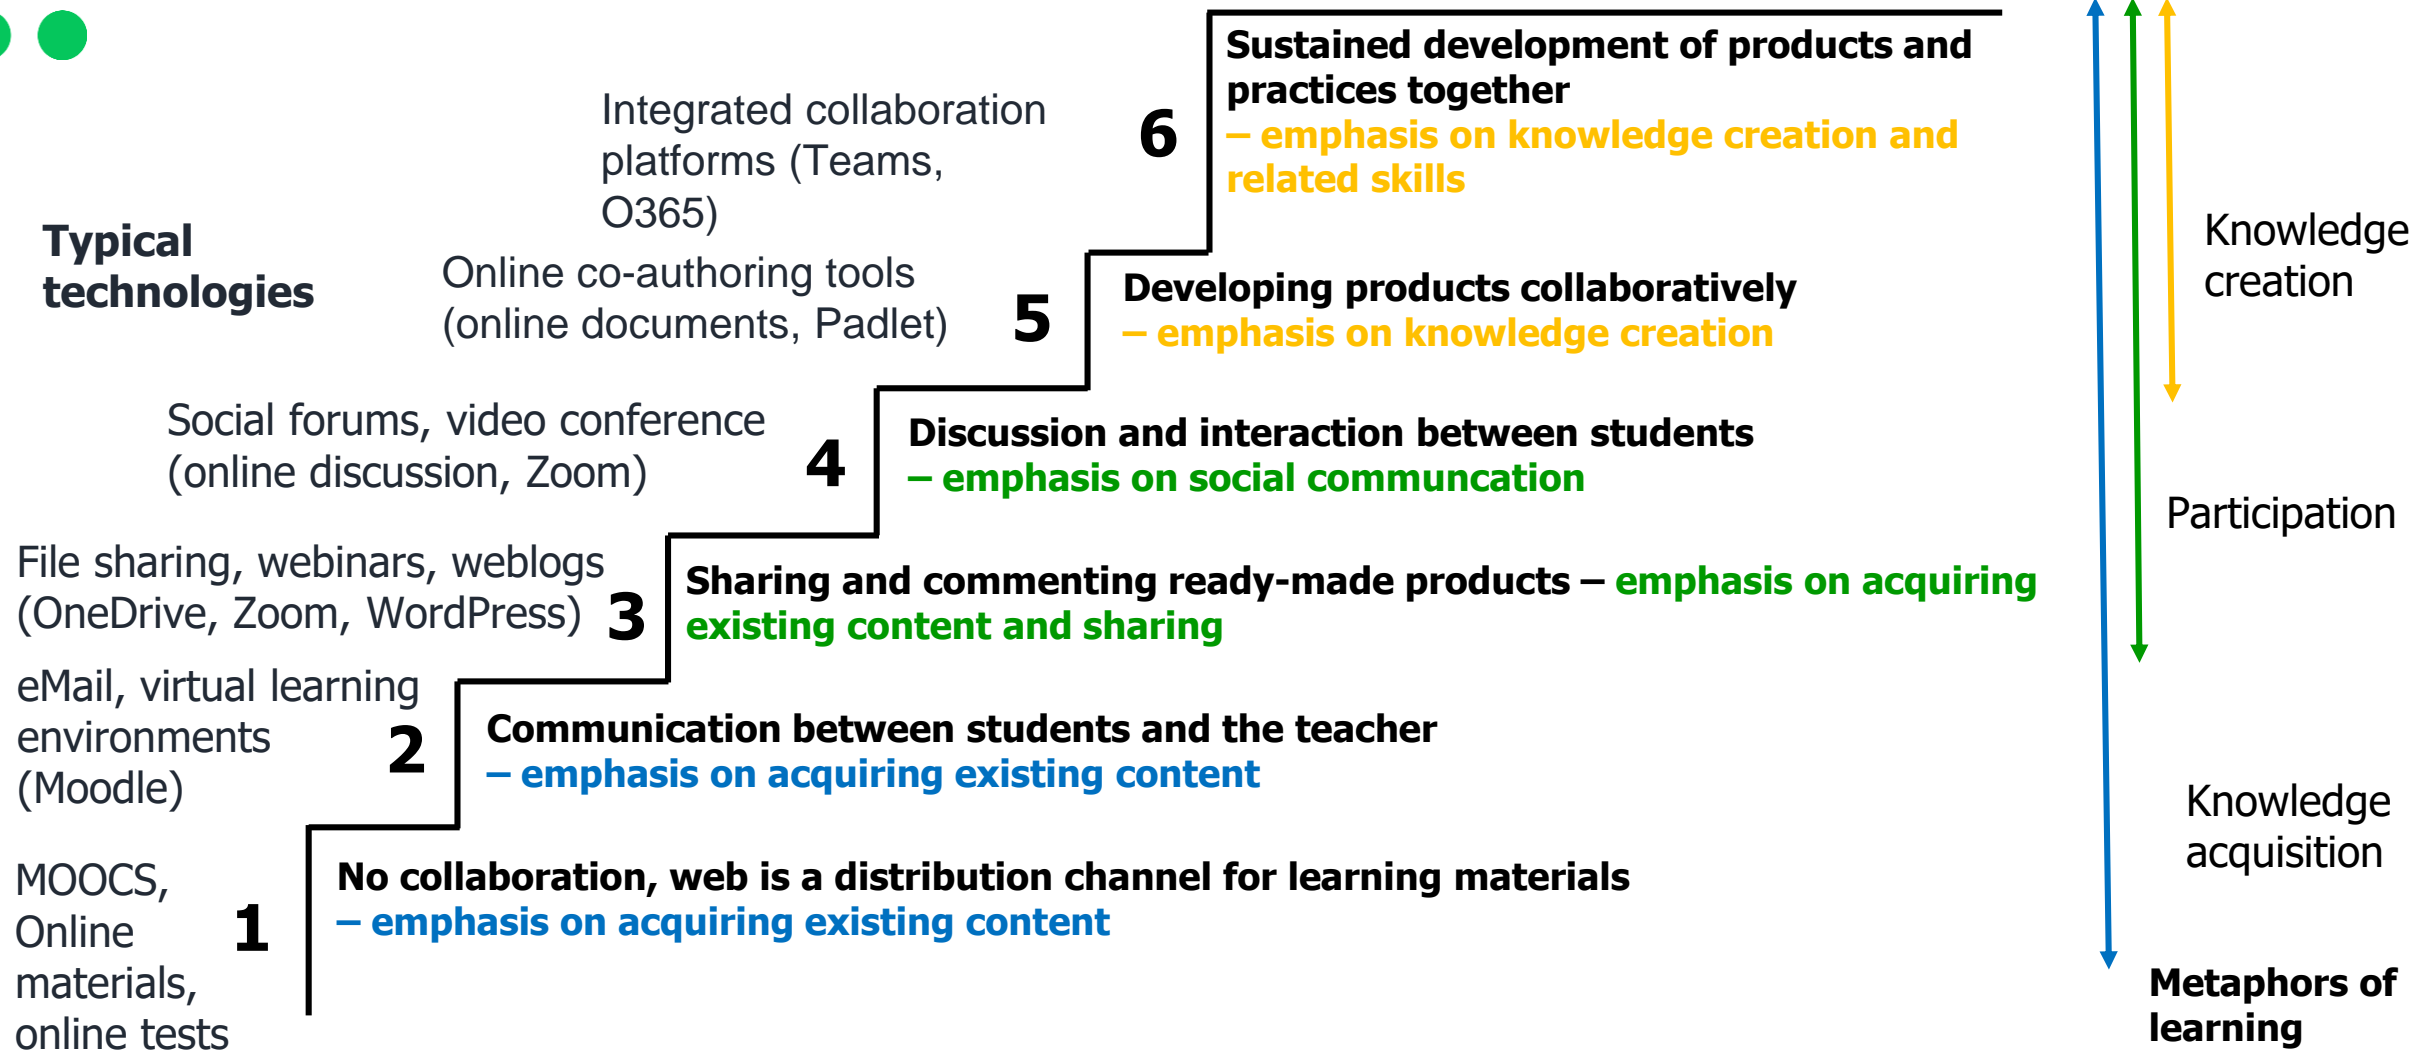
Typical technologies

Integrated collaboration platforms (Teams, O365)

6

Sustained development of products and practices together – emphasis on knowledge creation and related skills

Online co-authoring tools (online documents, Padlet)

5

Developing products collaboratively – emphasis on knowledge creation

Social forums, video conference (online discussion, Zoom)

4

Discussion and interaction between students – emphasis on social communcation

File sharing, webinars, weblogs (OneDrive, Zoom, WordPress)

3

Sharing and commenting ready-made products – emphasis on acquiring existing content and sharing

eMail, virtual learning environments (Moodle)

2

Communication between students and the teacher – emphasis on acquiring existing content

MOOCS, Online materials, online tests

1

No collaboration, web is a distribution channel for learning materials – emphasis on acquiring existing content

Knowledge creation

Participation

Knowledge acquisition

Metaphors of learning